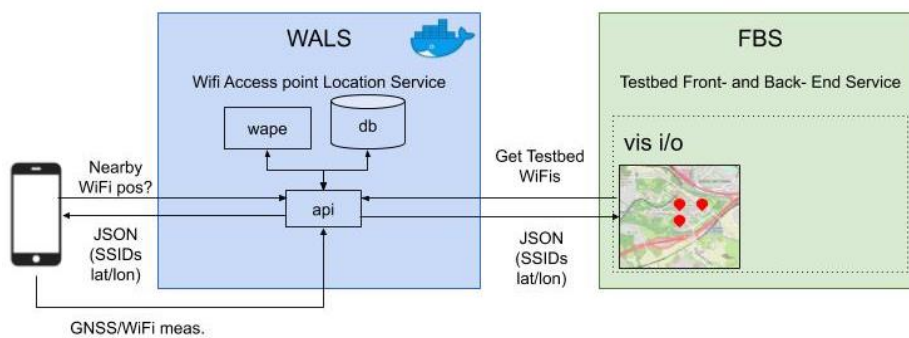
WALS

Wifi Access point Location Service

wape

db

api

FBS

Testbed Front- and Back- End Service

vis i/o

Nearby WiFi pos?

JSON (SSIDs lat/lon)

Get Testbed WiFis

JSON (SSIDs lat/lon)

GNSS/WiFi meas.